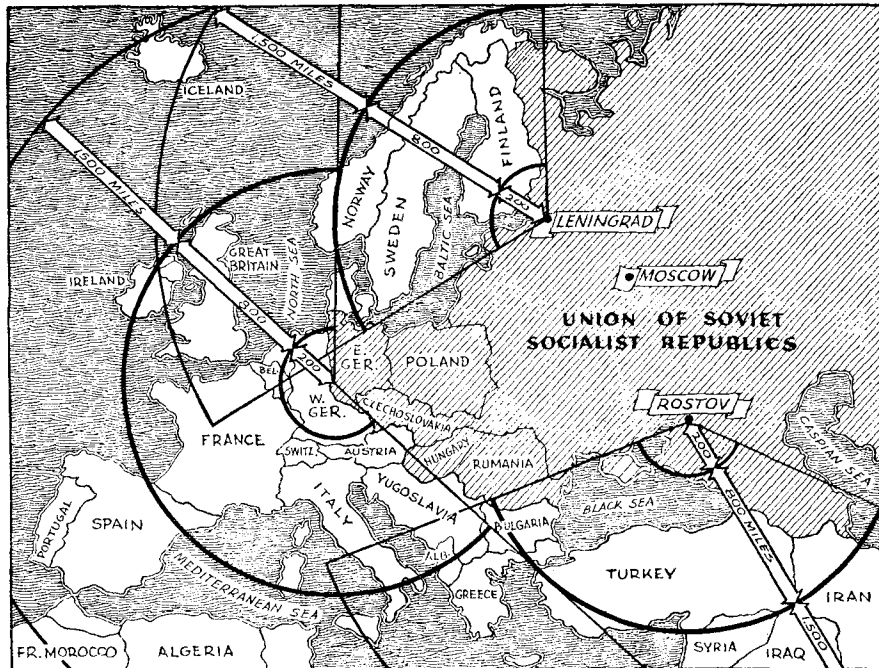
1,500 MILES
ICELAND
1,500 MILES
800
FINLAND
NORWAY
SWEDEN
BALTIC SEA
200
LENINGRAD
GREAT BRITAIN
NORTH SEA
IRELAND
800
MOSCOW
UNION OF SOVIET SOCIALIST REPUBLICS
BEL.
200
E. GER.
POLAND
W. GER.
CZECHOSLOVAKIA
ROSTOV
FRANCE
SWITZ.
AUSTRIA
HUNGARY
RUMANIA
200
CASPIAN SEA
PORTUGAL
SPAIN
ITALY
YUGOSLAVIA
BULGARIA
BLACK SEA
800 MILES
ALB.
MEDITERRANEAN SEA
TURKEY
GREECE
IRAN
FR. MOROCCO
ALGERIA
SYRIA
IRAQ
1,500